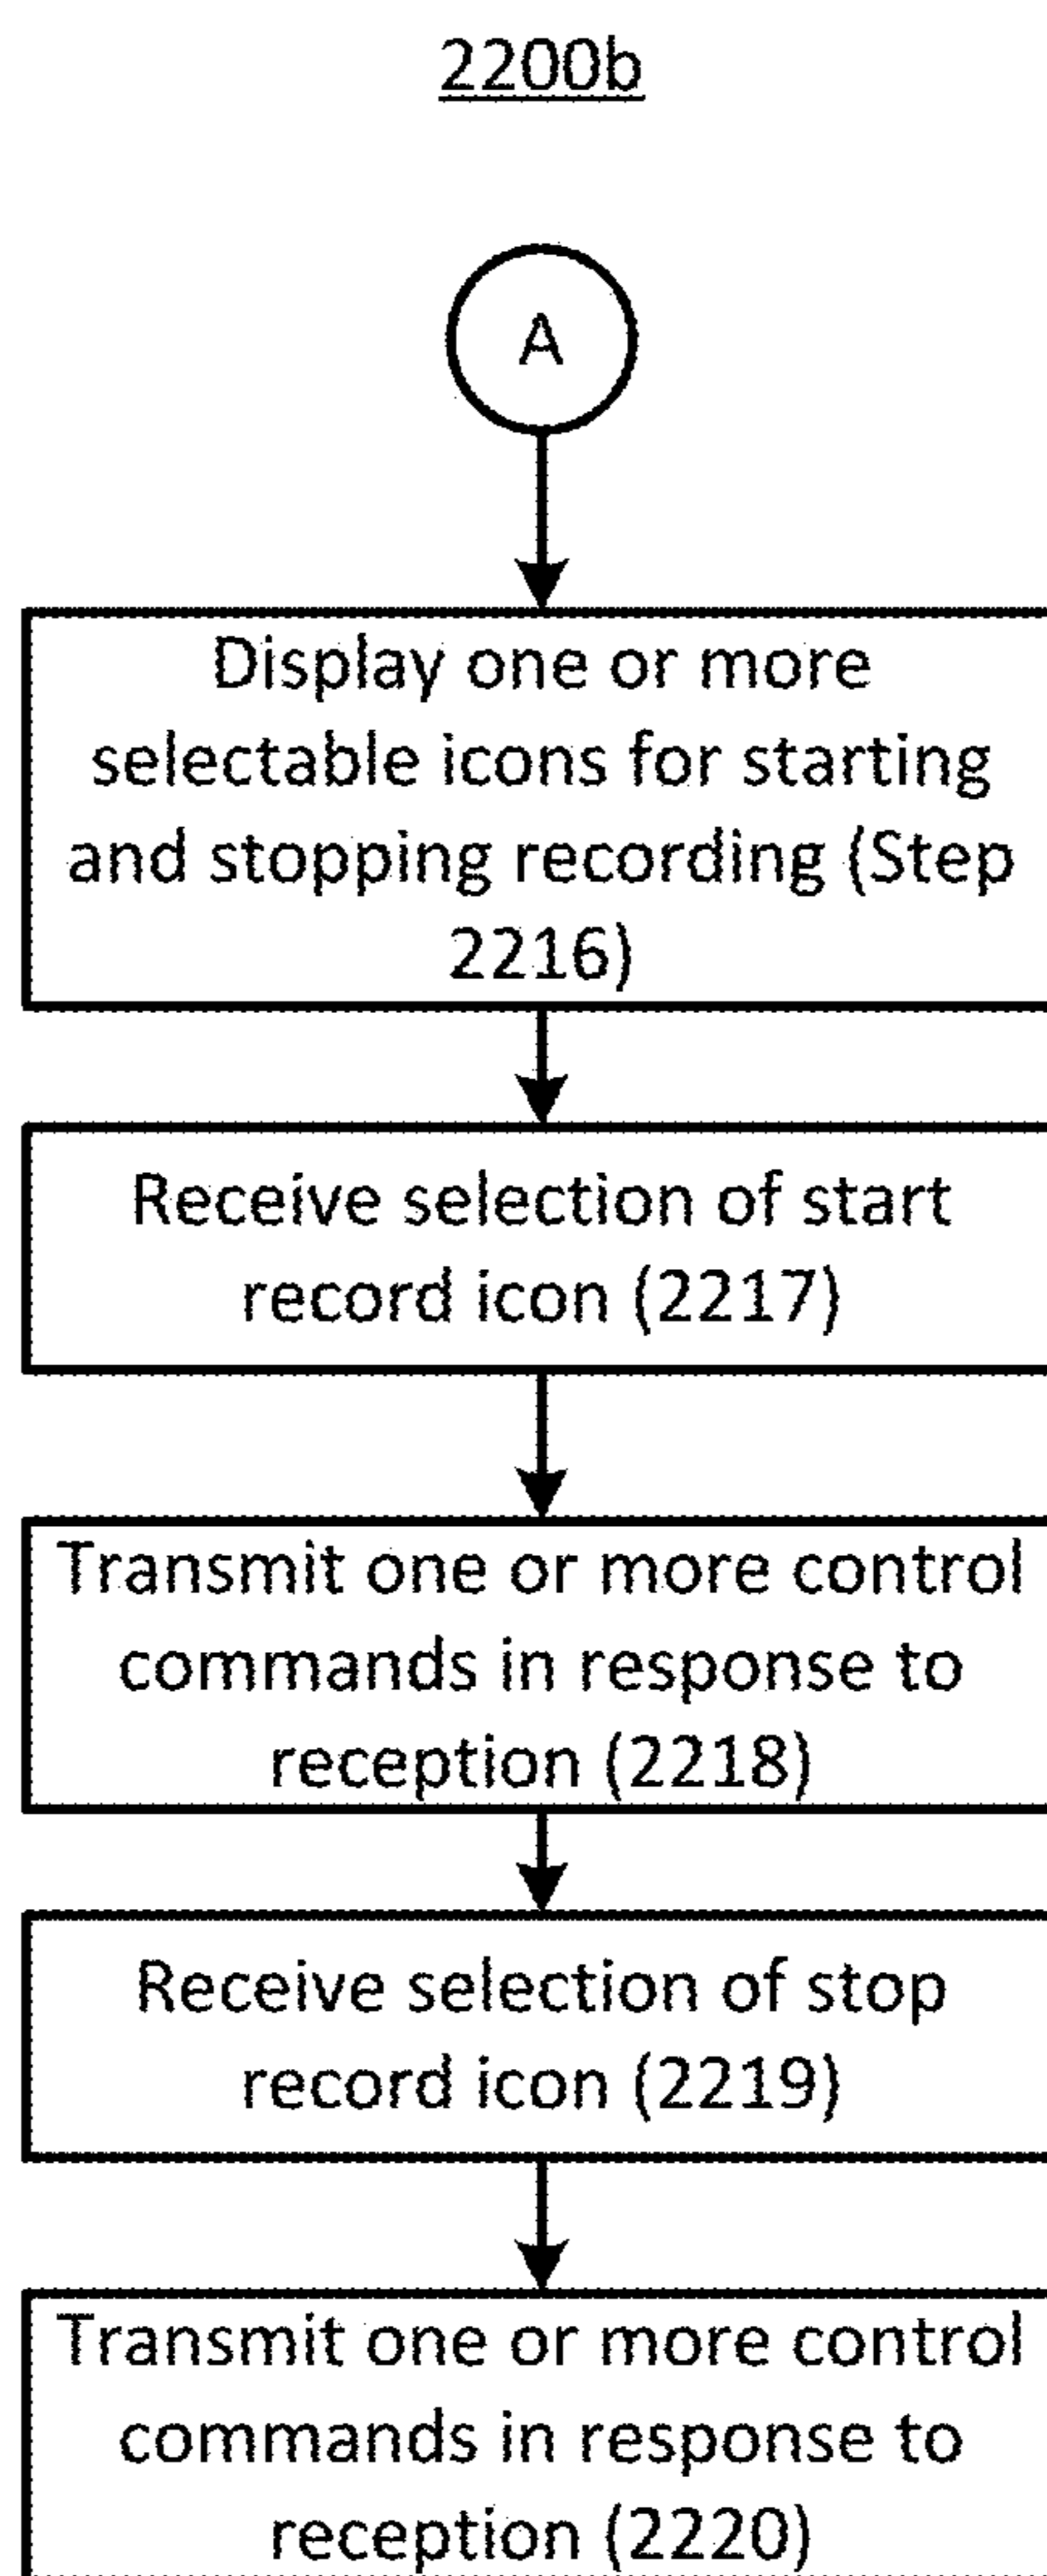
2200b

A

Display one or more selectable icons for starting and stopping recording (Step 2216)

Receive selection of start record icon (2217)

Transmit one or more control commands in response to reception (2218)

Receive selection of stop record icon (2219)

Transmit one or more control commands in response to reception (2220)